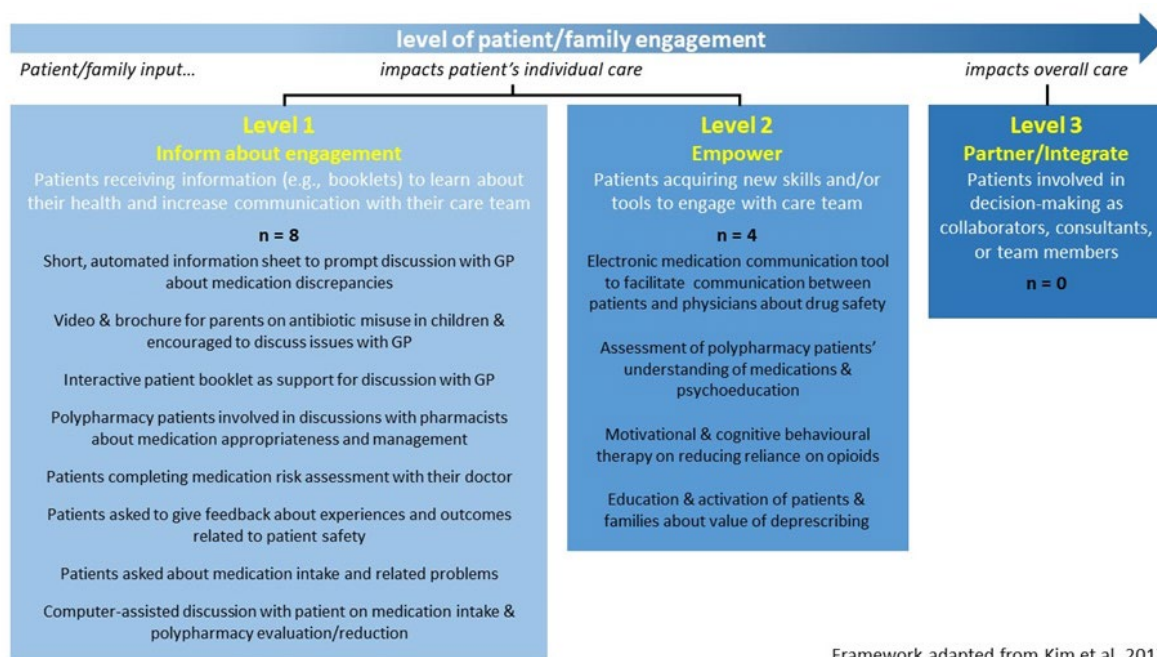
level of patient/family engagement

Patient/family input...

impacts patient's individual care

impacts overall care

Level 1
Inform about engagement
Patients receiving information (e.g., booklets) to learn about their health and increase communication with their care team

n = 8

Short, automated information sheet to prompt discussion with GP about medication discrepancies

Video & brochure for parents on antibiotic misuse in children & encouraged to discuss issues with GP

Interactive patient booklet as support for discussion with GP

Polypharmacy patients involved in discussions with pharmacists about medication appropriateness and management

Patients completing medication risk assessment with their doctor

Patients asked to give feedback about experiences and outcomes related to patient safety

Patients asked about medication intake and related problems

Computer-assisted discussion with patient on medication intake & polypharmacy evaluation/reduction

Level 2
Empower
Patients acquiring new skills and/or tools to engage with care team

n = 4

Electronic medication communication tool to facilitate communication between patients and physicians about drug safety

Assessment of polypharmacy patients' understanding of medications & psychoeducation

Motivational & cognitive behavioural therapy on reducing reliance on opioids

Education & activation of patients & families about value of deprescribing

Level 3
Partner/Integrate
Patients involved in decision-making as collaborators, consultants, or team members

n = 0

Framework adapted from Kim et al. 201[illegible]